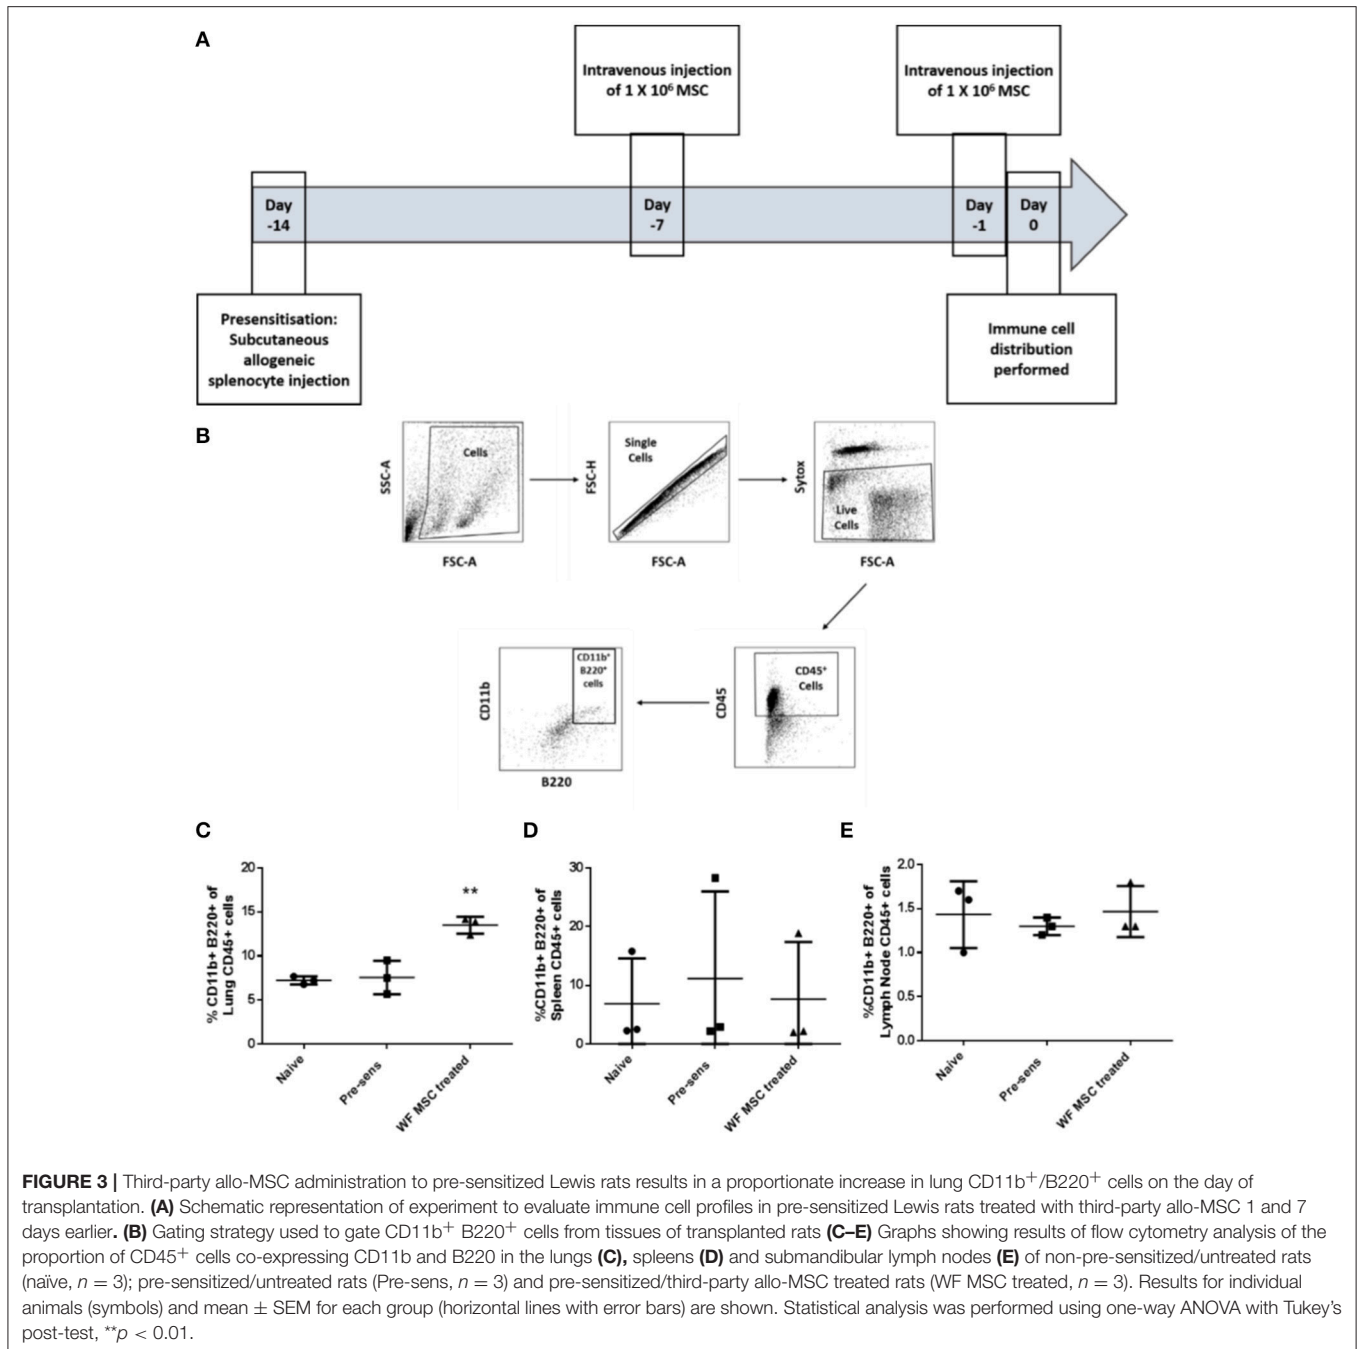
A

Intravenous injection of 1 X 10$^6$ MSC

Intravenous injection of 1 X 10$^6$ MSC

Day -14

Day -7

Day -1

Day 0

Presensitisation: Subcutaneous allogeneic splenocyte injection

Immune cell distribution performed

B

SSC-A

Cells

FSC-A

FSC-H

Single Cells

FSC-A

Sytox

Live Cells

FSC-A

CD11b

CD11b$^+$ B220$^+$ cells

B220

CD45

CD45$^+$ Cells

C

% CD11b+ B220+ of Lung CD45+ cells

20
15
10
5
0

**

Naive
Pre-sens
WF MSC treated

D

%CD11b+ B220+ of Spleen CD45+ cells

30
20
10
0

Naive
Pre-sens
WF MSC treated

E

%CD11b+ B220+ of Lymph Node CD45+ cells

2.0
1.5
1.0
0.5
0.0

Naive
Pre-sens
WF MSC treated

FIGURE 3 | Third-party allo-MSC administration to pre-sensitized Lewis rats results in a proportionate increase in lung CD11b$^+$/B220$^+$ cells on the day of transplantation. (A) Schematic representation of experiment to evaluate immune cell profiles in pre-sensitized Lewis rats treated with third-party allo-MSC 1 and 7 days earlier. (B) Gating strategy used to gate CD11b$^+$ B220$^+$ cells from tissues of transplanted rats (C–E) Graphs showing results of flow cytometry analysis of the proportion of CD45$^+$ cells co-expressing CD11b and B220 in the lungs (C), spleens (D) and submandibular lymph nodes (E) of non-pre-sensitized/untreated rats (naïve, $n = 3$); pre-sensitized/untreated rats (Pre-sens, $n = 3$) and pre-sensitized/third-party allo-MSC treated rats (WF MSC treated, $n = 3$). Results for individual animals (symbols) and mean $\pm$ SEM for each group (horizontal lines with error bars) are shown. Statistical analysis was performed using one-way ANOVA with Tukey's post-test, $^{**}p < 0.01$.